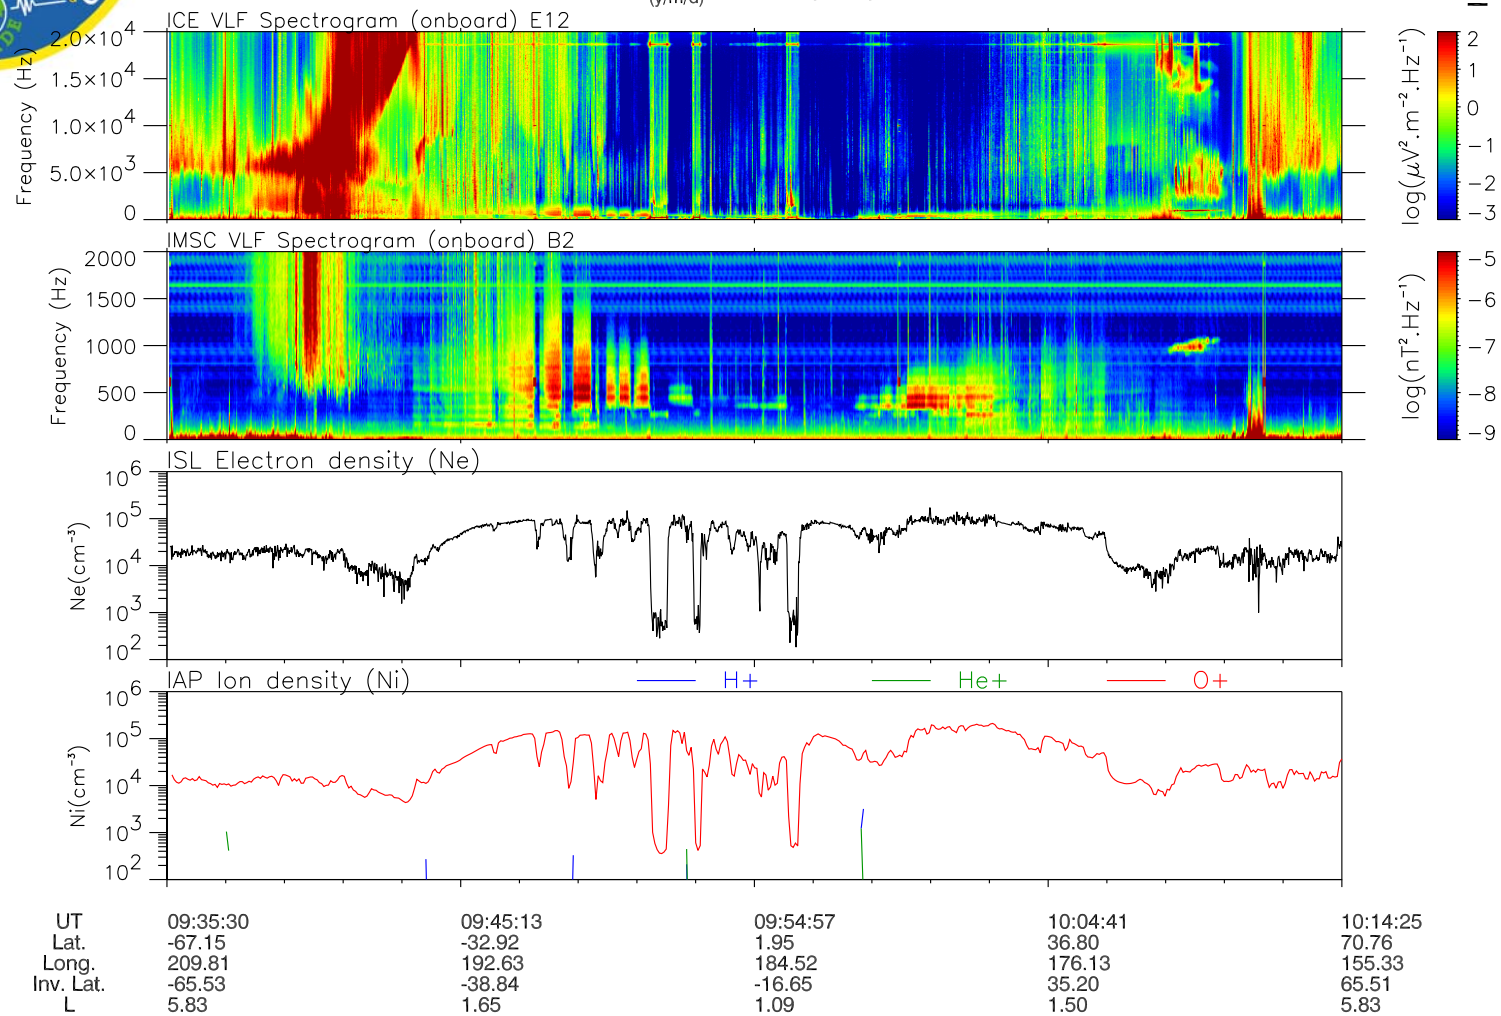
ICE VLF Spectrogram (onboard) E12

Frequency (Hz)

$2.0\times10^4$
$1.5\times10^4$
$1.0\times10^4$
$5.0\times10^3$
0

$\log(\mu V^2.m^{-2}.Hz^{-1})$
2
1
0
−1
−2
−3

IMSC VLF Spectrogram (onboard) B2

Frequency (Hz)

2000
1500
1000
500
0

$\log(nT^2.Hz^{-1})$
−5
−6
−7
−8
−9

ISL Electron density (Ne)

Ne(cm⁻³)

$10^6$
$10^5$
$10^4$
$10^3$
$10^2$

IAP Ion density (Ni)

H+
He+
O+

Ni(cm⁻³)

$10^6$
$10^5$
$10^4$
$10^3$
$10^2$

| UT | 09:35:30 | 09:45:13 | 09:54:57 | 10:04:41 | 10:14:25 |
|---|---|---|---|---|---|
| Lat. | -67.15 | -32.92 | 1.95 | 36.80 | 70.76 |
| Long. | 209.81 | 192.63 | 184.52 | 176.13 | 155.33 |
| Inv. Lat. | -65.53 | -38.84 | -16.65 | 35.20 | 65.51 |
| L | 5.83 | 1.65 | 1.09 | 1.50 | 5.83 |